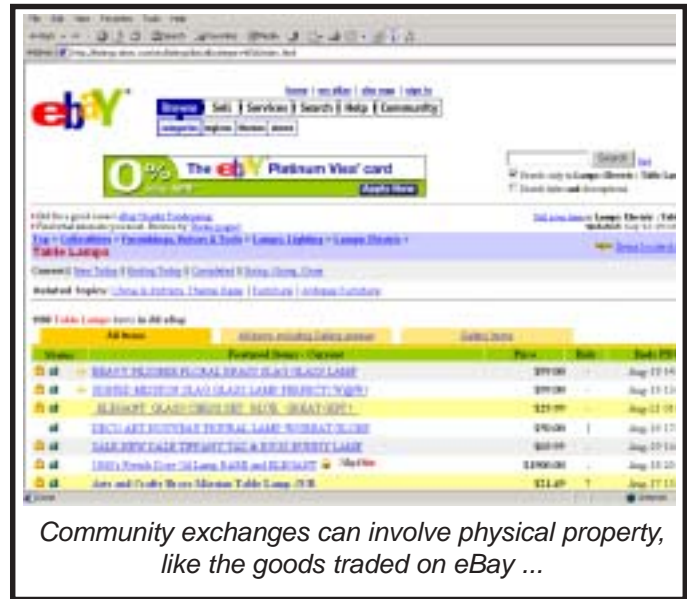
home | my eBay | site map | sign in

Browse | Sell | Services | Search | Help | Community

categories | regions | themes | stores

0% The eBay Platinum Visa® card

Apply Now

Search

Table Lamps

Current | New Today | Ending Today | Completed | Going, Going, Gone

Related Topics: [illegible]

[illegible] Table Lamps items in All eBay

All Items | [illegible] | Gallery Items

| Status | Featured Items - Current | Price | Bids | Ends PDT |
|---|---|---|---|---|
| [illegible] | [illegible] | $99.00 | - | Aug-19 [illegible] |
| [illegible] | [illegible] | $99.00 | - | Aug-19 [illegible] |
| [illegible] | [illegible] | $25.99 | - | Aug-12 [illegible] |
| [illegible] | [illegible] | $70.00 | 1 | Aug-10 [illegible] |
| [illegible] | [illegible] | $69.99 | - | Aug-19 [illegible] |
| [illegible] | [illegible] | $1900.00 | - | Aug-19 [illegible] |
| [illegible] | Arts and Crafts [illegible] Table Lamp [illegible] | $11.49 | 7 | Aug-17 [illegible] |

Community exchanges can involve physical property, like the goods traded on eBay ...